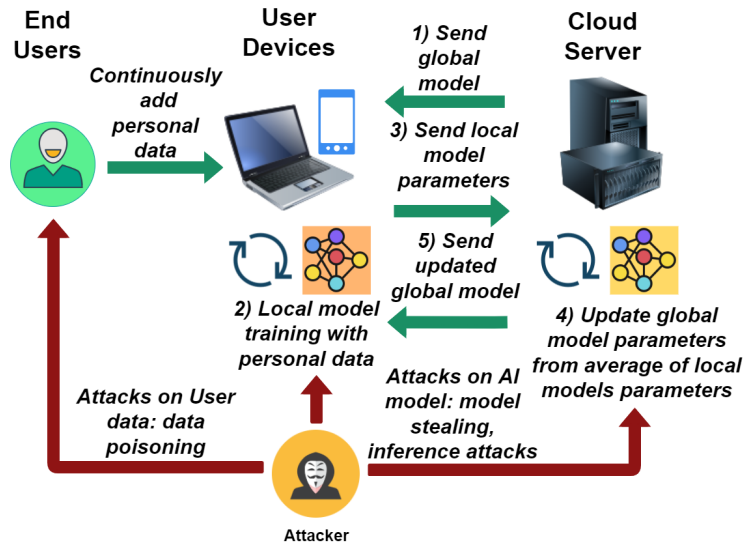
End Users

User Devices

Cloud Server

1) Send global model

Continuously add personal data

3) Send local model parameters

5) Send updated global model

2) Local model training with personal data

4) Update global model parameters from average of local models parameters

Attacks on User data: data poisoning

Attacks on AI model: model stealing, inference attacks

Attacker